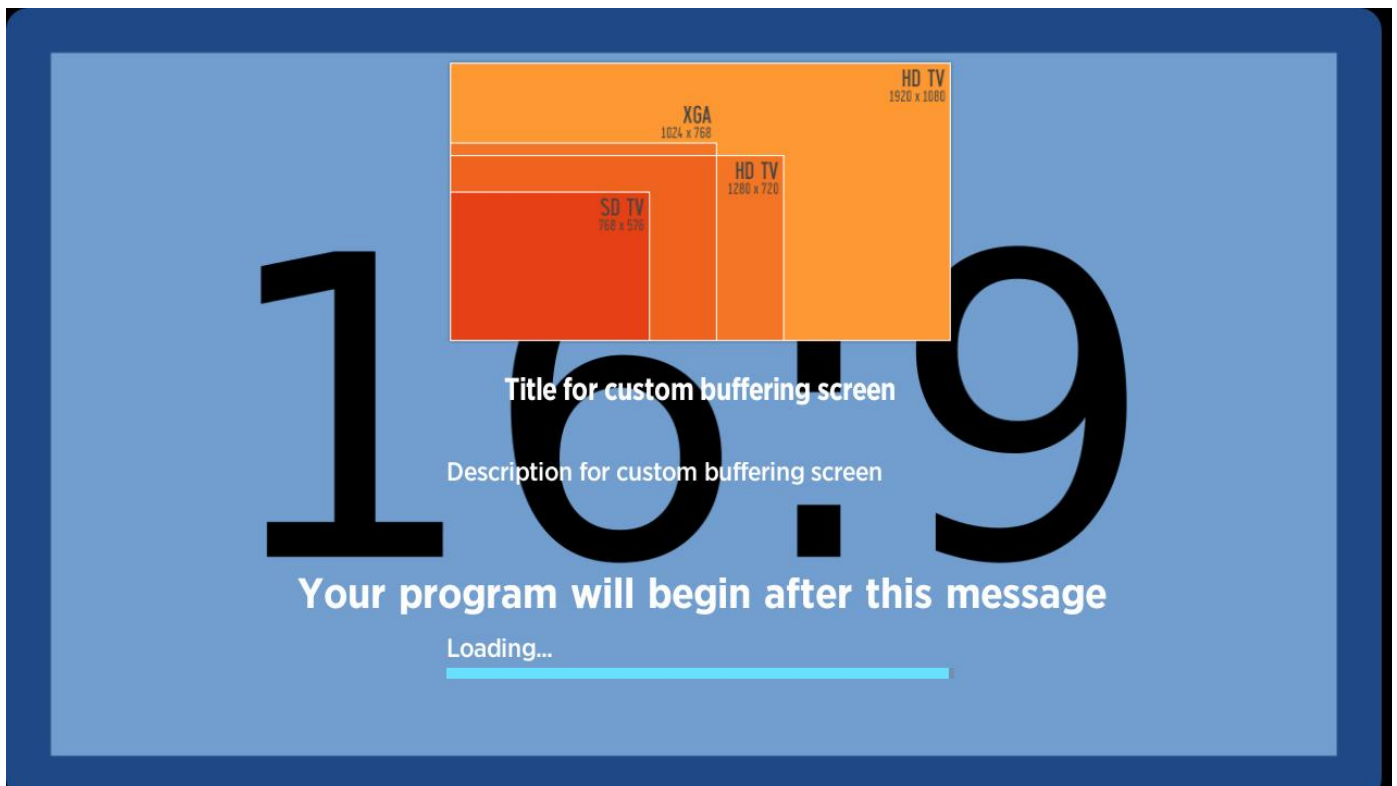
HD TV
1920 x 1080

XGA
1024 x 768

HD TV
1280 x 720

SD TV
768 x 576

16:9

Title for custom buffering screen

Description for custom buffering screen

Your program will begin after this message

Loading...